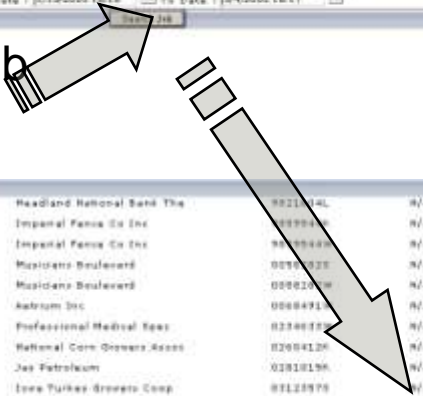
b

Search Job

Headland National Bank The
Imperial Fence Co Inc
Imperial Fence Co Inc
Musicians Boulevard
Musicians Boulevard
Aetrium Inc
Professional Medical Spec
National Corn Growers Assoc
Jas Petroleum
Iowa Turkey Growers Coop

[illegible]
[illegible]
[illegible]
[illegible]
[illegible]
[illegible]
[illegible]
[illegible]
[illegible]
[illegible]